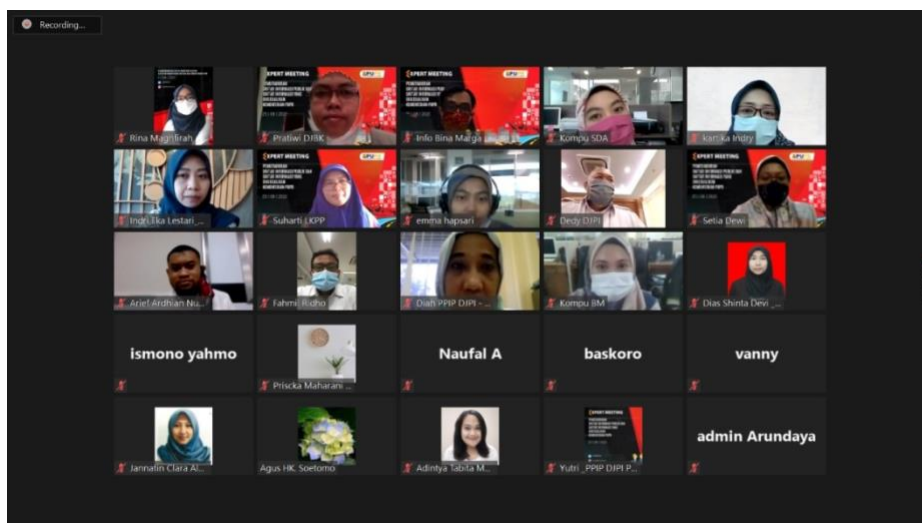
Recording...

Rina Magnfirah
Pratiwi DJBK
EXPERT MEETING
Info Bina Marga
EXPERT MEETING
Kompu SDA
kartika Indry
Ingri Eka Lestari_...
EXPERT MEETING
Suharti LKPP
emma hapsari
Dedy DJPI
EXPERT MEETING
Setia Dewi
Arief Ardhian Nu...
Fahmi Ridho
Diah PPIP DJPI - ...
Kompu BM
Dias Shinta Devi ...
ismono yahmo
Priscka Maharani ...
Naufal A
baskoro
vanny
Jannatin Clara Al...
Agus HK. Soetomo
Adintya Tabita M...
EXPERT MEETING
Yutri _PPIP DJPI P...
admin Arundaya